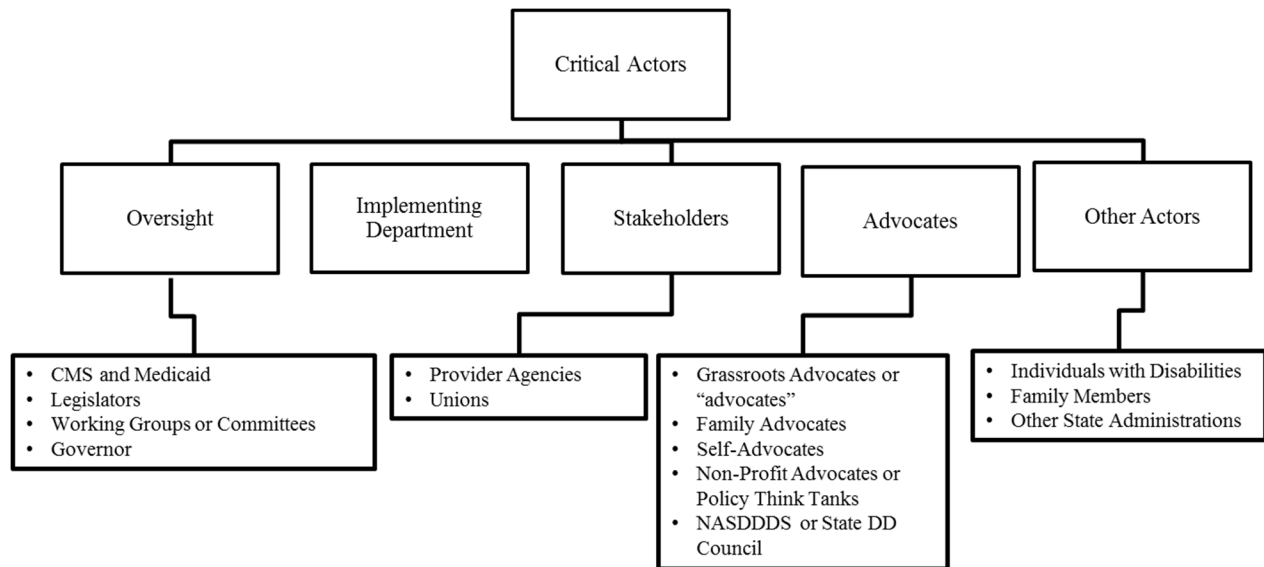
Critical Actors

Oversight

Implementing Department

Stakeholders

Advocates

Other Actors

- CMS and Medicaid
- Legislators
- Working Groups or Committees
- Governor

- Provider Agencies
- Unions

- Grassroots Advocates or "advocates"
- Family Advocates
- Self-Advocates
- Non-Profit Advocates or Policy Think Tanks
- NASDDDS or State DD Council

- Individuals with Disabilities
- Family Members
- Other State Administrations